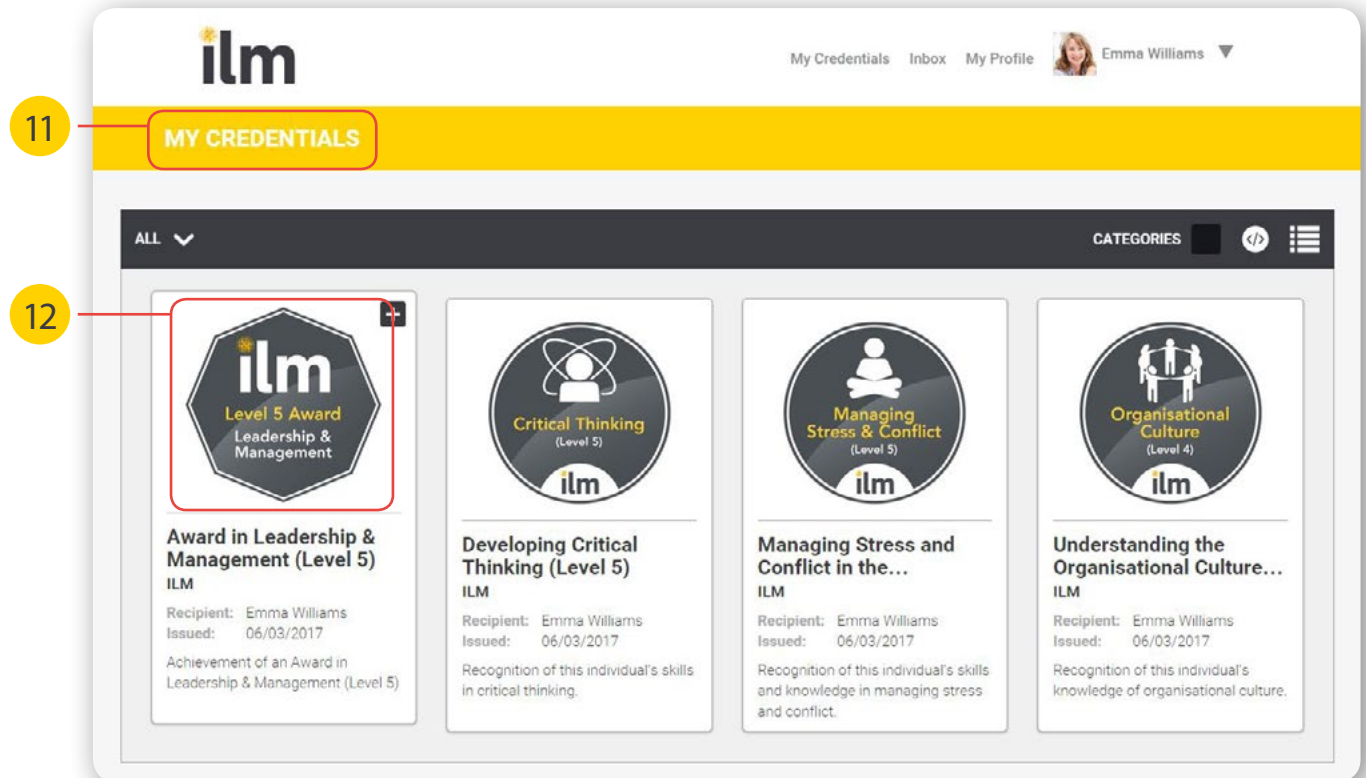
ilm

My Credentials Inbox My Profile Emma Williams

11

MY CREDENTIALS

ALL

CATEGORIES

12

ilm
Level 5 Award
Leadership & Management

Award in Leadership & Management (Level 5)
ILM
Recipient: Emma Williams
Issued: 06/03/2017
Achievement of an Award in Leadership & Management (Level 5)

Critical Thinking
(Level 5)
ilm

Developing Critical Thinking (Level 5)
ILM
Recipient: Emma Williams
Issued: 06/03/2017
Recognition of this individual's skills in critical thinking.

Managing Stress & Conflict
(Level 5)
ilm

Managing Stress and Conflict in the...
ILM
Recipient: Emma Williams
Issued: 06/03/2017
Recognition of this individual's skills and knowledge in managing stress and conflict.

Organisational Culture
(Level 4)
ilm

Understanding the Organisational Culture...
ILM
Recipient: Emma Williams
Issued: 06/03/2017
Recognition of this individual's knowledge of organisational culture.